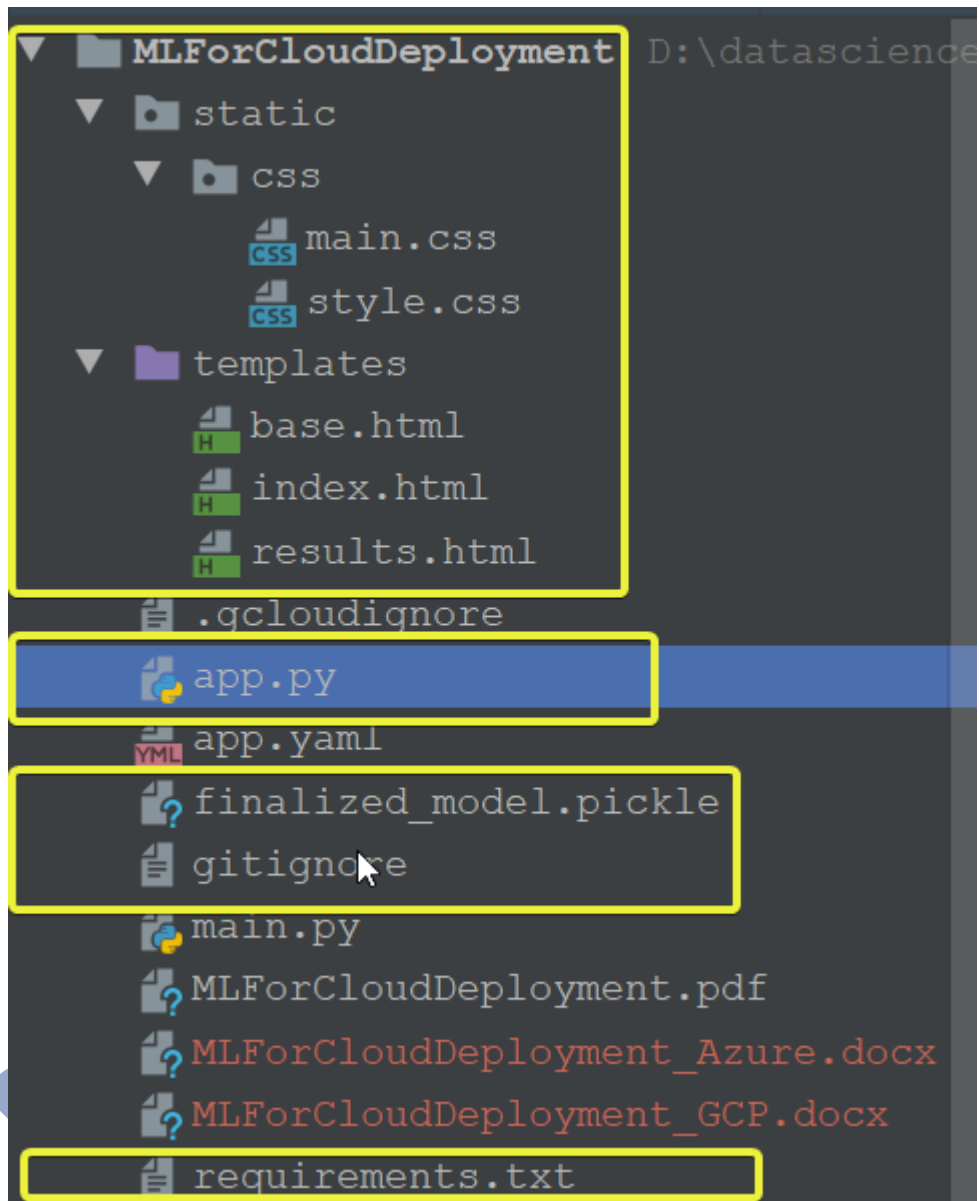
MLForCloudDeployment D:\datascience
static
css
main.css
style.css
templates
base.html
index.html
results.html
.gcloudignore
app.py
app.yaml
finalized_model.pickle
gitignore
main.py
MLForCloudDeployment.pdf
MLForCloudDeployment_Azure.docx
MLForCloudDeployment_GCP.docx
requirements.txt